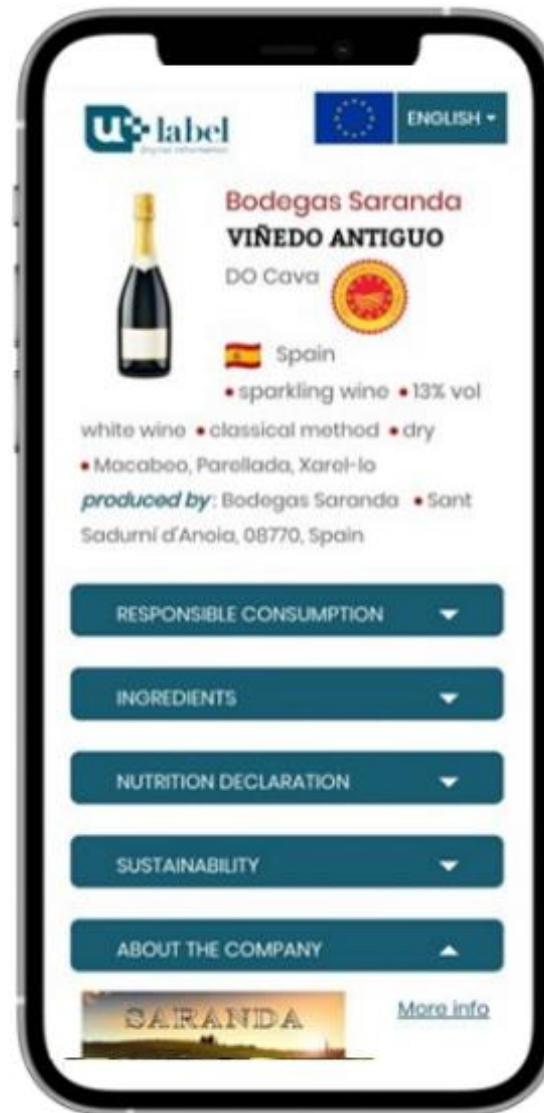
U label
digital information

ENGLISH ▾

Bodegas Saranda
VIÑEDO ANTIGUO
DO Cava

Spain
• sparkling wine • 13% vol
white wine • classical method • dry
• Macabeo, Parellada, Xarel-lo
produced by: Bodegas Saranda • Sant Sadurní d'Anoia, 08770, Spain

RESPONSIBLE CONSUMPTION

INGREDIENTS

NUTRITION DECLARATION

SUSTAINABILITY

ABOUT THE COMPANY

SARANDA

More info